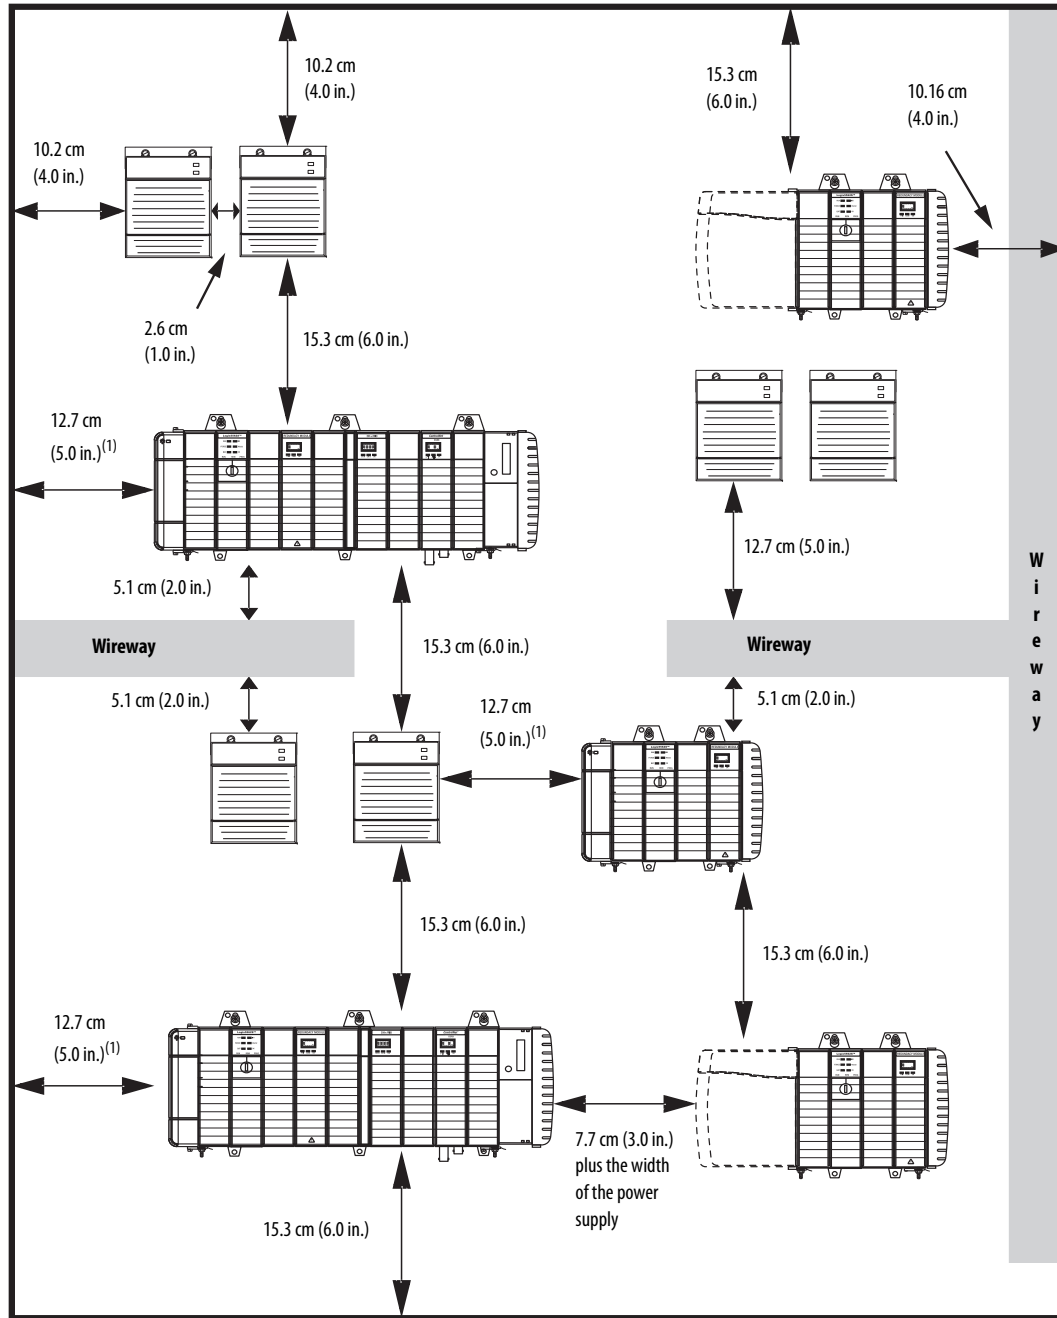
10.2 cm (4.0 in.)

15.3 cm (6.0 in.)

10.16 cm (4.0 in.)

10.2 cm (4.0 in.)

2.6 cm (1.0 in.)

15.3 cm (6.0 in.)

12.7 cm (5.0 in.)$^{(1)}$

12.7 cm (5.0 in.)

5.1 cm (2.0 in.)

Wireway

15.3 cm (6.0 in.)

Wireway

W
i
r
e
w
a
y

5.1 cm (2.0 in.)

12.7 cm (5.0 in.)$^{(1)}$

5.1 cm (2.0 in.)

15.3 cm (6.0 in.)

15.3 cm (6.0 in.)

12.7 cm (5.0 in.)$^{(1)}$

7.7 cm (3.0 in.) plus the width of the power supply

15.3 cm (6.0 in.)